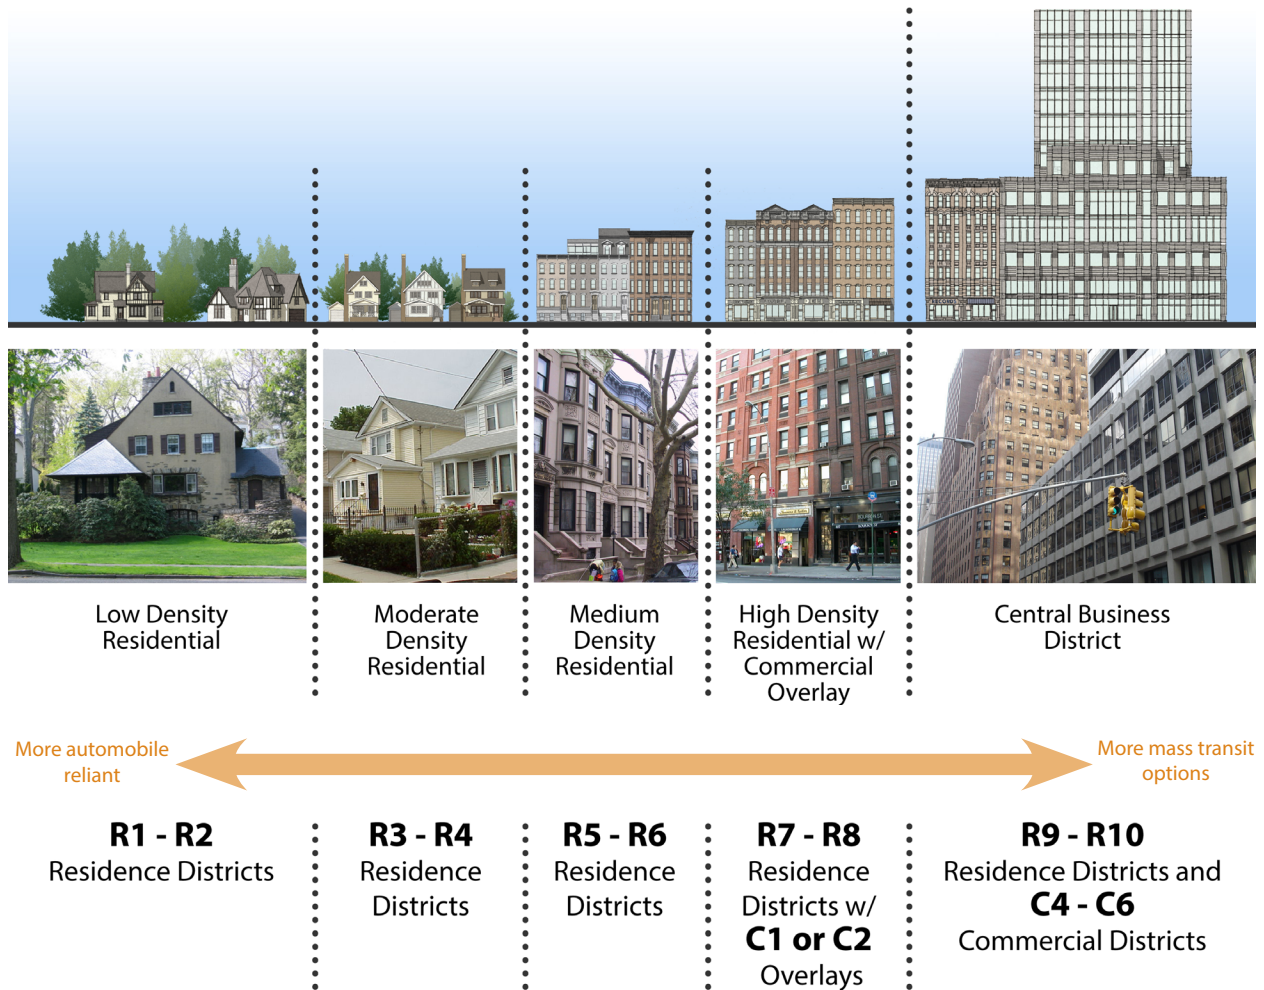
Low Density Residential

Moderate Density Residential

Medium Density Residential

High Density Residential w/ Commercial Overlay

Central Business District

More automobile reliant

More mass transit options

**R1 - R2**
Residence Districts

**R3 - R4**
Residence Districts

**R5 - R6**
Residence Districts

**R7 - R8**
Residence Districts w/
**C1 or C2**
Overlays

**R9 - R10**
Residence Districts and
**C4 - C6**
Commercial Districts